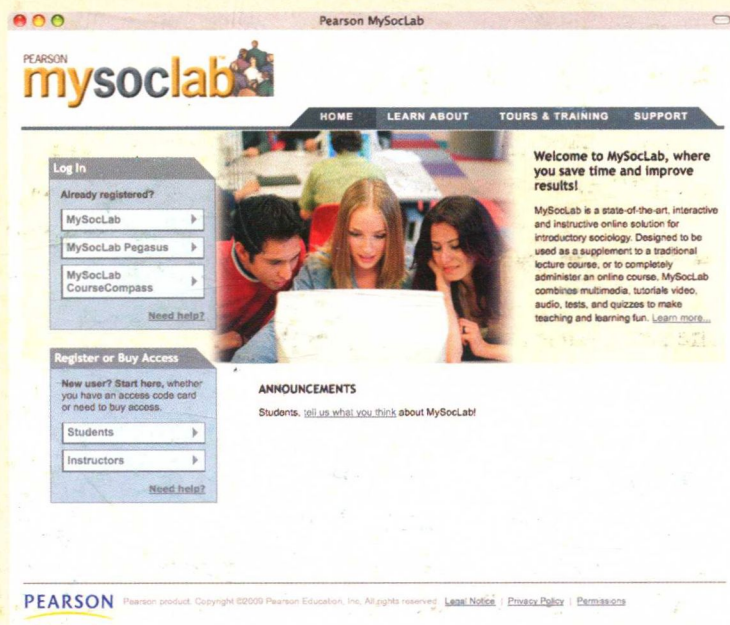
Pearson MySocLab

PEARSON
mysoclab

HOME | LEARN ABOUT | TOURS & TRAINING | SUPPORT

Log In

Already registered?

MySocLab

MySocLab Pegasus

MySocLab CourseCompass

Need help?

Register or Buy Access

New user? Start here, whether you have an access code card or need to buy access.

Students

Instructors

Need help?

Welcome to MySocLab, where you save time and improve results!

MySocLab is a state-of-the-art, interactive and instructive online solution for introductory sociology. Designed to be used as a supplement to a traditional lecture course, or to completely administer an online course, MySocLab combines multimedia, tutorials video, audio, tests, and quizzes to make teaching and learning fun. Learn more...

ANNOUNCEMENTS

Students, tell us what you think about MySocLab!

PEARSON Pearson product. Copyright ©2009 Pearson Education, Inc. All rights reserved. Legal Notice | Privacy Policy | Permissions